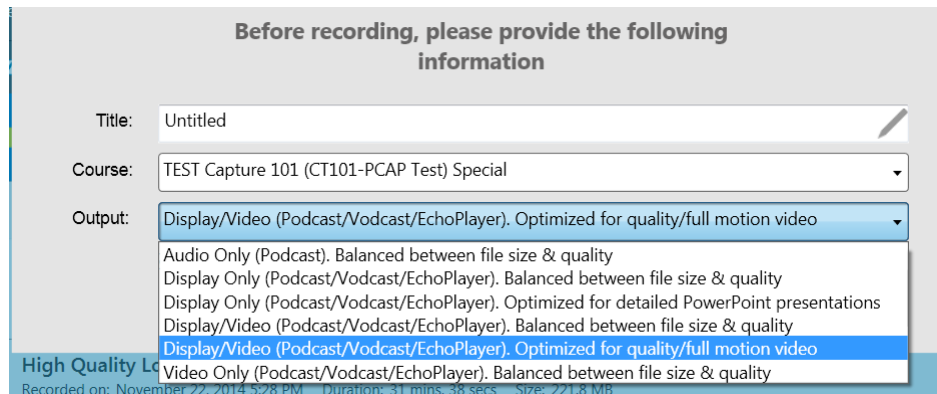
Before recording, please provide the following information

Title: Untitled

Course: TEST Capture 101 (CT101-PCAP Test) Special

Output: Display/Video (Podcast/Vodcast/EchoPlayer). Optimized for quality/full motion video

Audio Only (Podcast). Balanced between file size & quality
Display Only (Podcast/Vodcast/EchoPlayer). Balanced between file size & quality
Display Only (Podcast/Vodcast/EchoPlayer). Optimized for detailed PowerPoint presentations
Display/Video (Podcast/Vodcast/EchoPlayer). Balanced between file size & quality
Display/Video (Podcast/Vodcast/EchoPlayer). Optimized for quality/full motion video
Video Only (Podcast/Vodcast/EchoPlayer). Balanced between file size & quality

High Quality Lo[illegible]
Recorded on: November 22, 2014 5:28 PM Duration: 31 mins, 38 secs Size: 221.8 MB